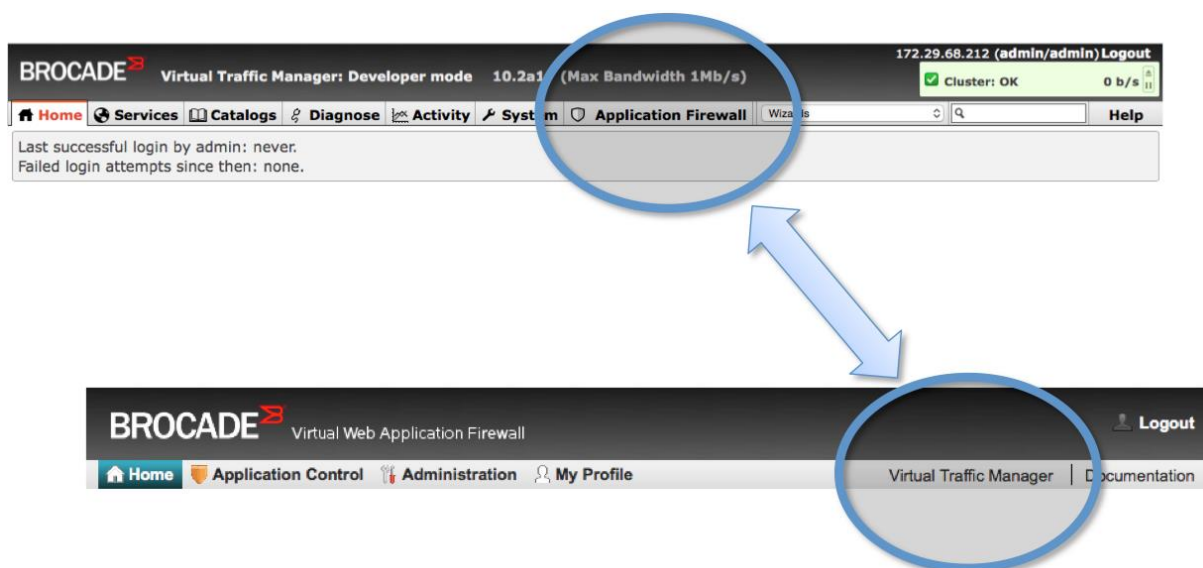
BROCADE Virtual Traffic Manager: Developer mode 10.2a1 (Max Bandwidth 1Mb/s)

172.29.68.212 (admin/admin) Logout

Cluster: OK 0 b/s

Home Services Catalogs Diagnose Activity System Application Firewall Wizards Help

Last successful login by admin: never.
Failed login attempts since then: none.

BROCADE Virtual Web Application Firewall

Logout

Home Application Control Administration My Profile Virtual Traffic Manager Documentation